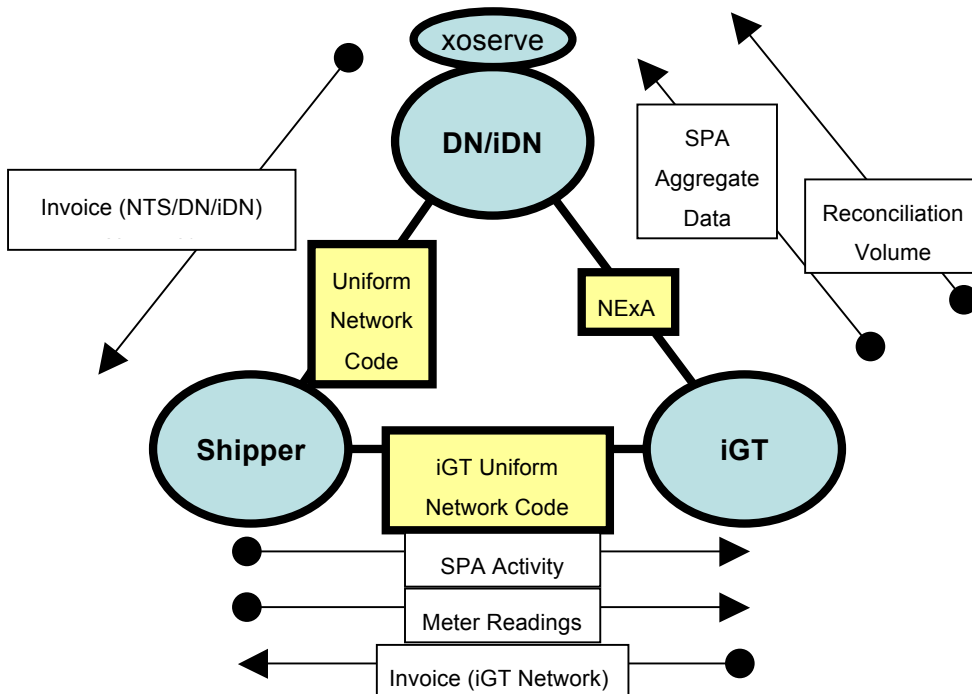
xoserve

DN/iDN

Invoice (NTS/DN/iDN)

SPA Aggregate Data

Reconciliation Volume

Uniform Network Code

NExA

Shipper

iGT Uniform Network Code

iGT

SPA Activity

Meter Readings

Invoice (iGT Network)